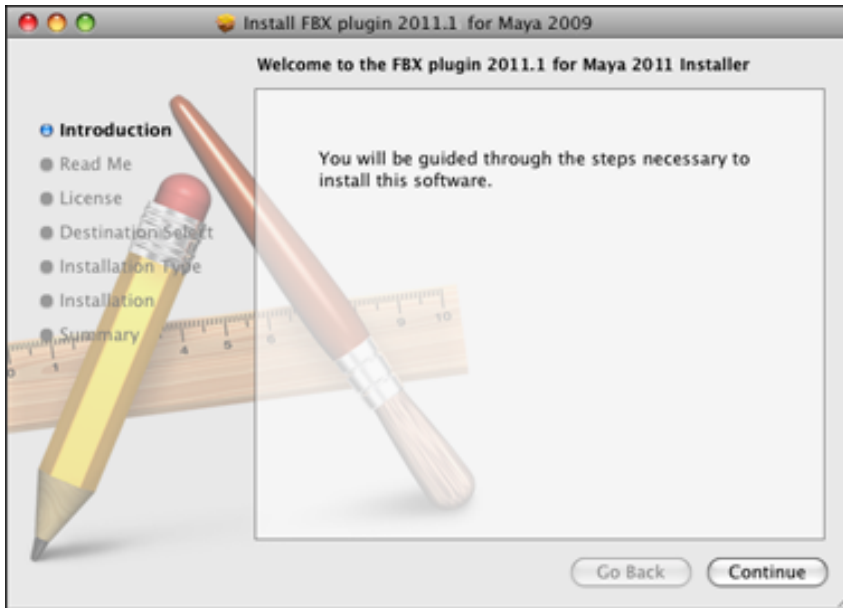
Install FBX plugin 2011.1 for Maya 2009

Welcome to the FBX plugin 2011.1 for Maya 2011 Installer

Introduction
Read Me
License
Destination Select
Installation Type
Installation
Summary

You will be guided through the steps necessary to install this software.

Go Back
Continue